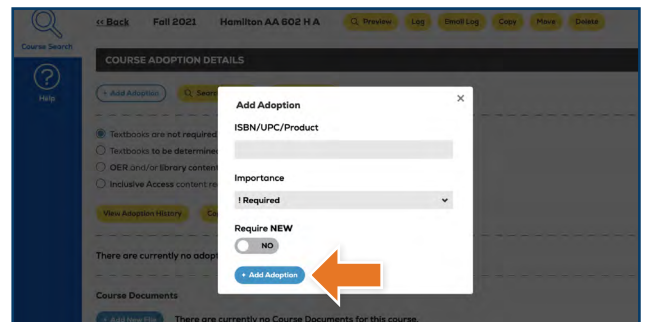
Course Search

Help

<< Back Fall 2021 Hamilton AA 602 H A

Preview Log Email Log Copy Move Delete

COURSE ADOPTION DETAILS

+ Add Adoption Search

Textbooks are not required
Textbooks to be determined
OER and/or library content
Inclusive Access content re

View Adoption History Co

There are currently no adopt

Course Documents

+ Add New File There are currently no Course Documents for this course.

Add Adoption

×

ISBN/UPC/Product

Importance

! Required

Require NEW

NO

+ Add Adoption